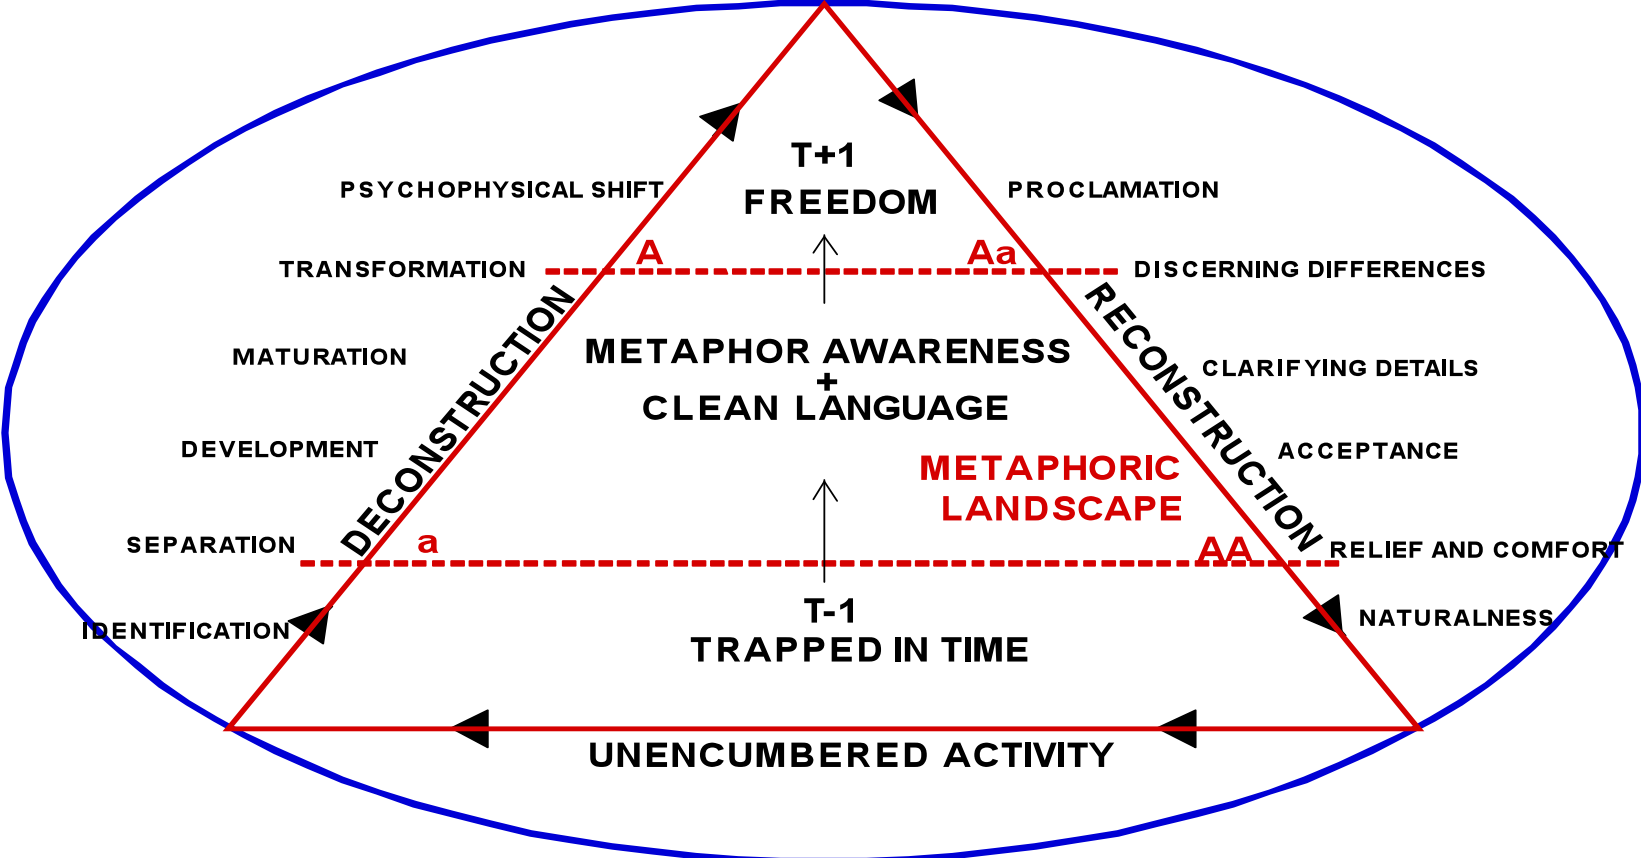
T+1
FREEDOM

PSYCHOPHYSICAL SHIFT

PROCLAMATION

TRANSFORMATION

A

Aa

DISCERNING DIFFERENCES

DECONSTRUCTION

RECONSTRUCTION

MATURATION

METAPHOR AWARENESS
+
CLEAN LANGUAGE

CLARIFYING DETAILS

DEVELOPMENT

ACCEPTANCE

METAPHORIC LANDSCAPE

SEPARATION

a

AA

RELIEF AND COMFORT

IDENTIFICATION

T-1
TRAPPED IN TIME

NATURALNESS

UNENCUMBERED ACTIVITY